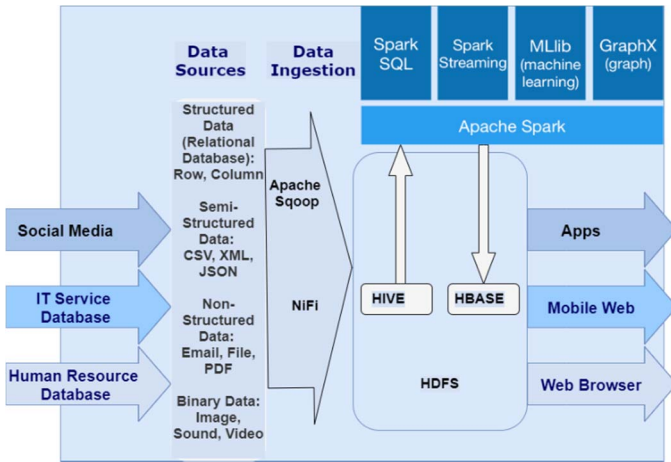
Data Sources

Data Ingestion

Spark SQL

Spark Streaming

MLlib (machine learning)

GraphX (graph)

Apache Spark

Structured Data (Relational Database): Row, Column

Semi-Structured Data: CSV, XML, JSON

Non-Structured Data: Email, File, PDF

Binary Data: Image, Sound, Video

Apache Sqoop

NiFi

Social Media

IT Service Database

Human Resource Database

HIVE

HBASE

HDFS

Apps

Mobile Web

Web Browser